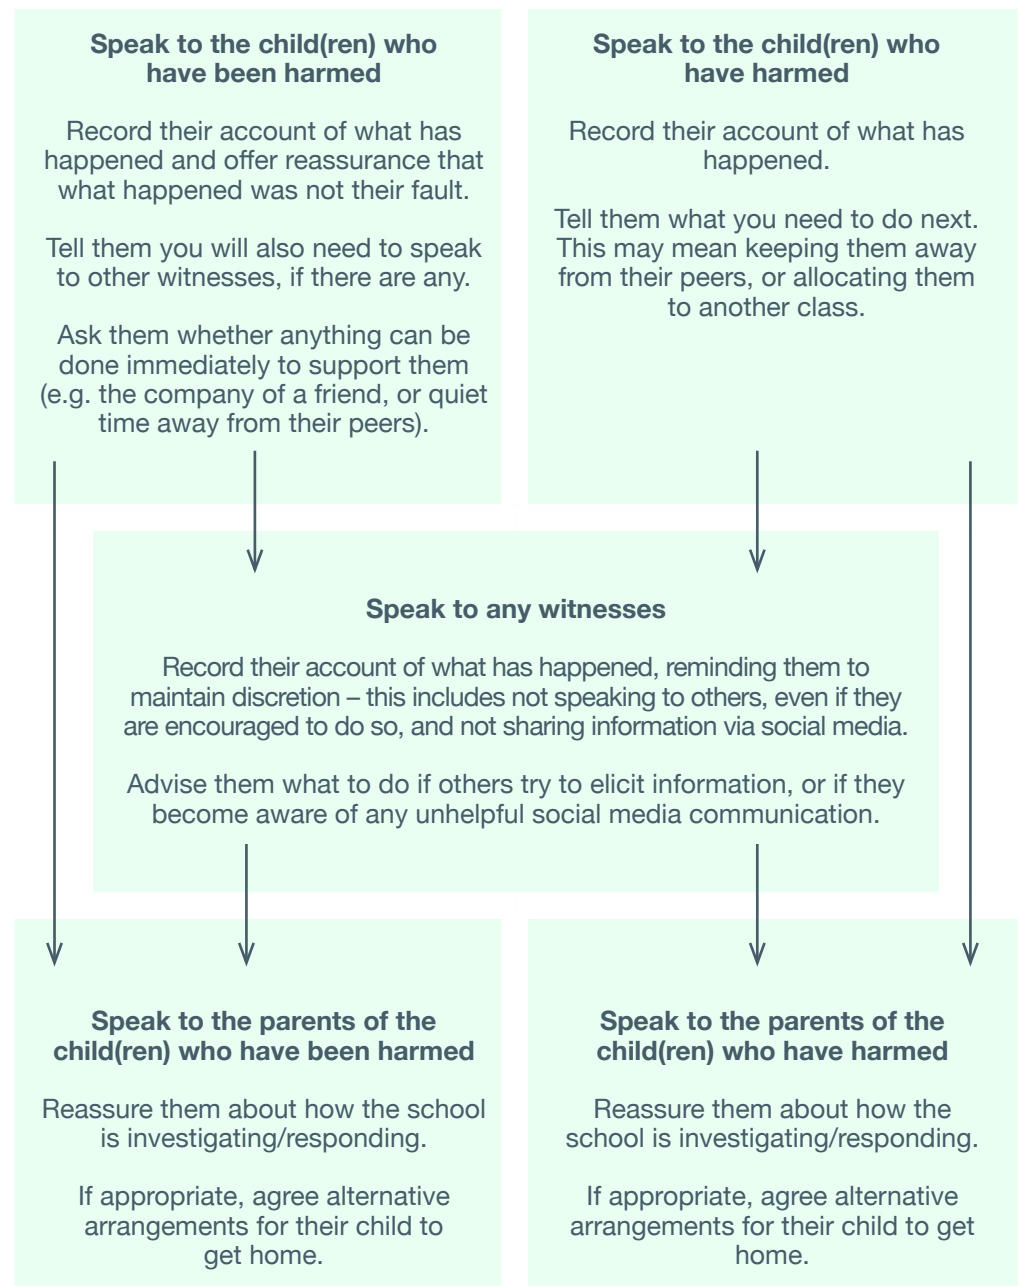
**Speak to the child(ren) who have been harmed**

Record their account of what has happened and offer reassurance that what happened was not their fault.

Tell them you will also need to speak to other witnesses, if there are any.

Ask them whether anything can be done immediately to support them (e.g. the company of a friend, or quiet time away from their peers).

**Speak to the child(ren) who have harmed**

Record their account of what has happened.

Tell them what you need to do next. This may mean keeping them away from their peers, or allocating them to another class.

**Speak to any witnesses**

Record their account of what has happened, reminding them to maintain discretion – this includes not speaking to others, even if they are encouraged to do so, and not sharing information via social media.

Advise them what to do if others try to elicit information, or if they become aware of any unhelpful social media communication.

**Speak to the parents of the child(ren) who have been harmed**

Reassure them about how the school is investigating/responding.

If appropriate, agree alternative arrangements for their child to get home.

**Speak to the parents of the child(ren) who have harmed**

Reassure them about how the school is investigating/responding.

If appropriate, agree alternative arrangements for their child to get home.